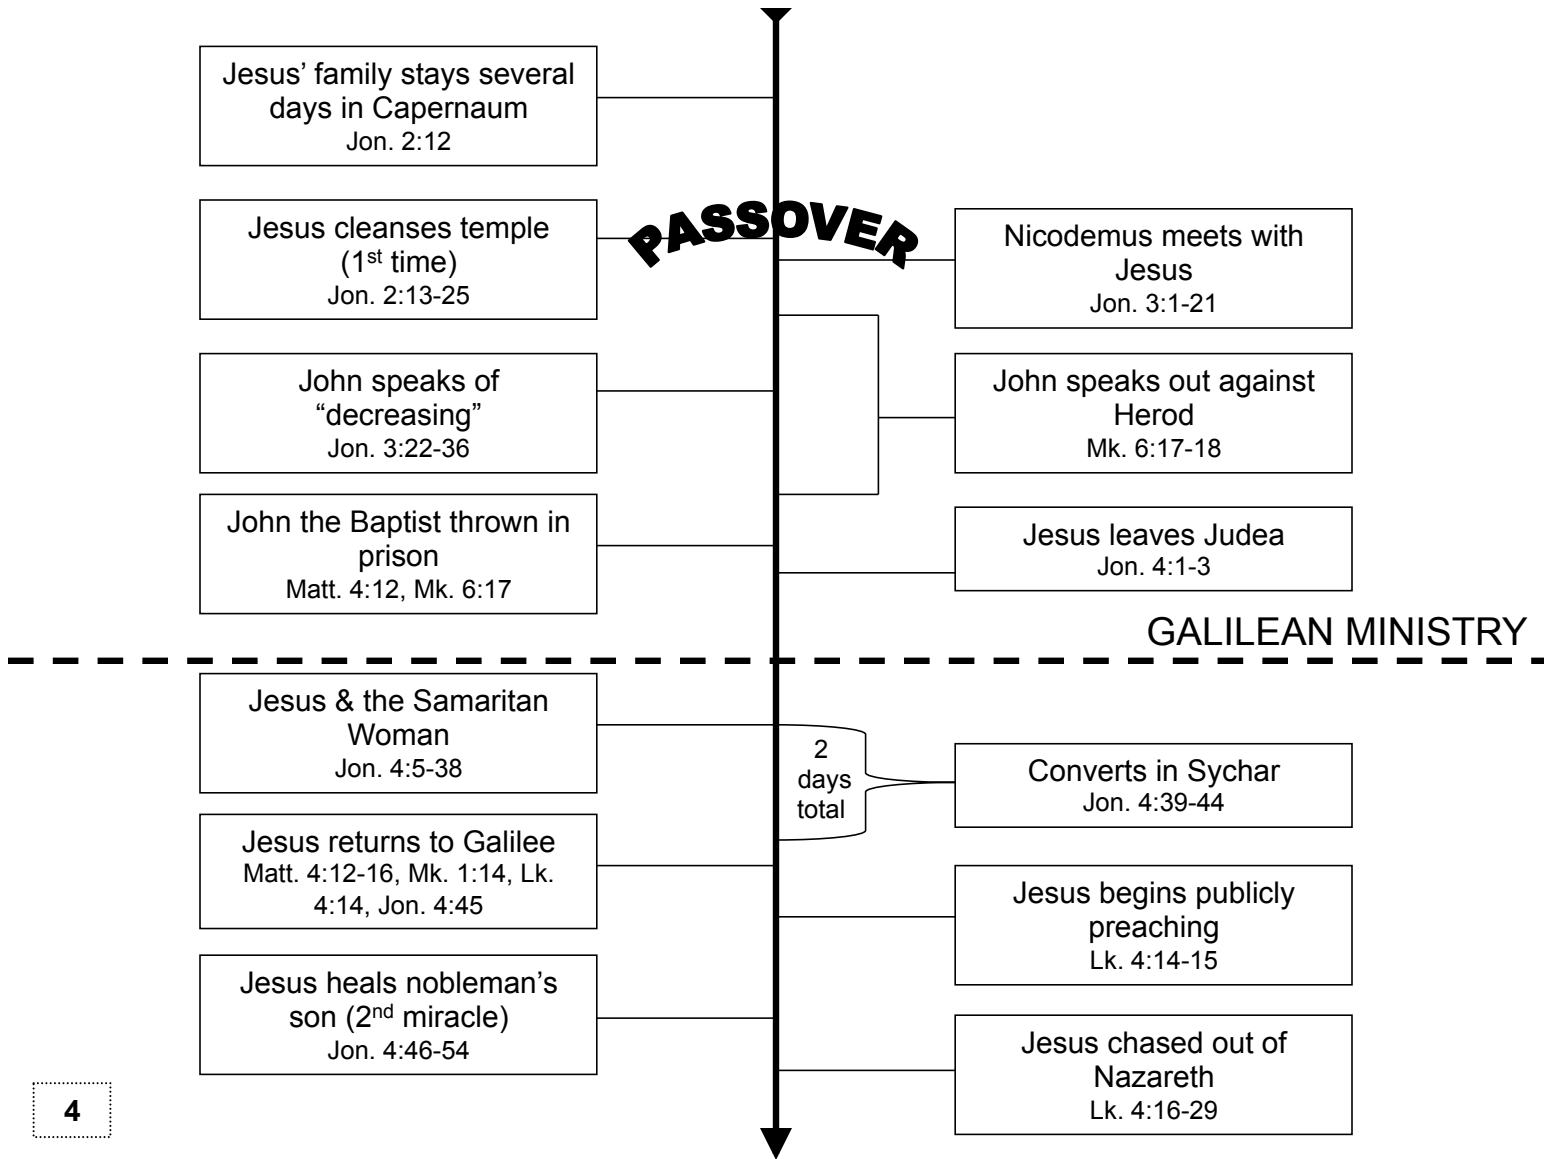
Jesus' family stays several days in Capernaum
Jon. 2:12

Jesus cleanses temple (1st time)
Jon. 2:13-25

PASSOVER

Nicodemus meets with Jesus
Jon. 3:1-21

John speaks of "decreasing"
Jon. 3:22-36

John speaks out against Herod
Mk. 6:17-18

John the Baptist thrown in prison
Matt. 4:12, Mk. 6:17

Jesus leaves Judea
Jon. 4:1-3

GALILEAN MINISTRY

Jesus & the Samaritan Woman
Jon. 4:5-38

2 days total

Converts in Sychar
Jon. 4:39-44

Jesus returns to Galilee
Matt. 4:12-16, Mk. 1:14, Lk. 4:14, Jon. 4:45

Jesus begins publicly preaching
Lk. 4:14-15

Jesus heals nobleman's son (2nd miracle)
Jon. 4:46-54

Jesus chased out of Nazareth
Lk. 4:16-29

4